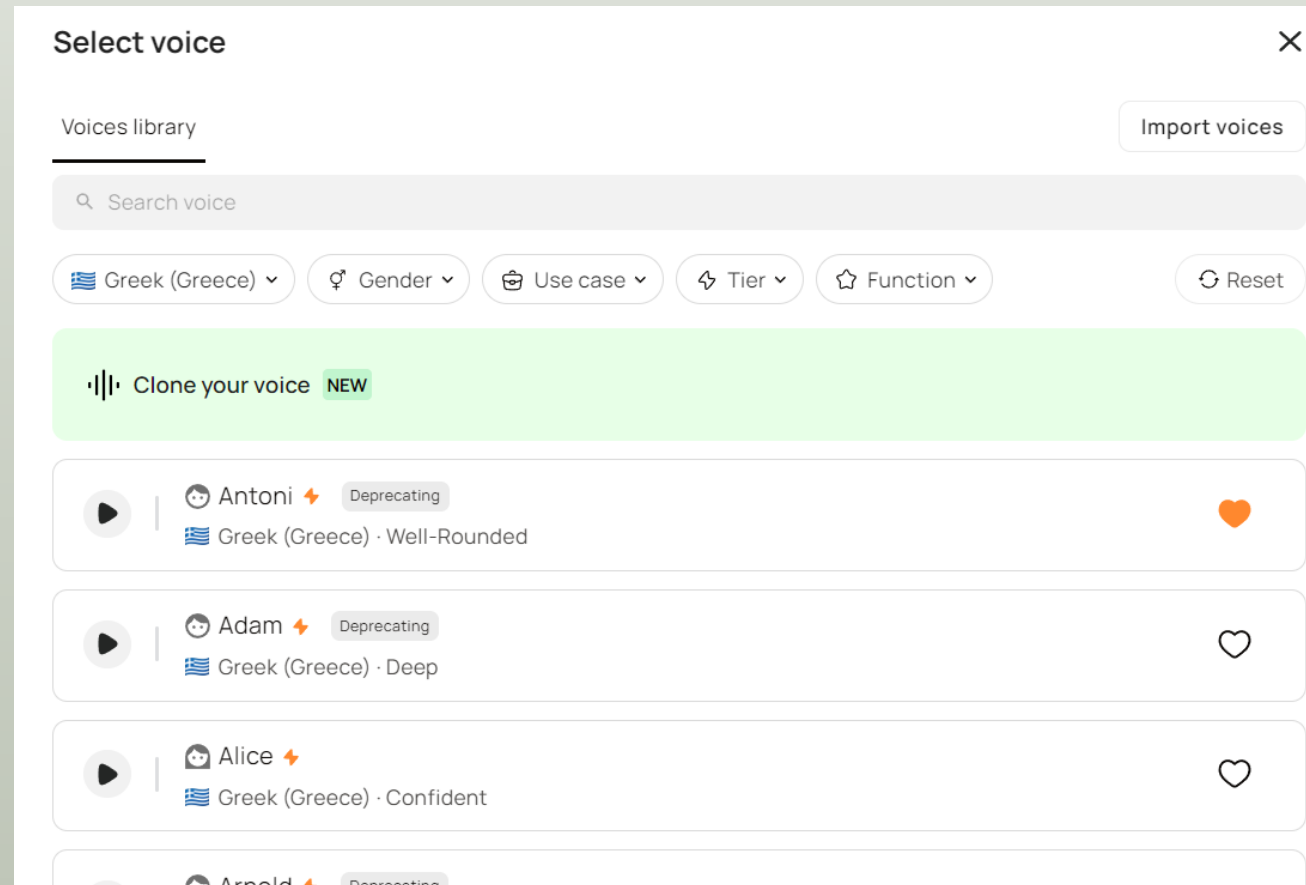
Select voice

Voices library

Import voices

Search voice

Greek (Greece)

Gender

Use case

Tier

Function

Reset

Clone your voice NEW

Antoni Deprecating
Greek (Greece) · Well-Rounded

Adam Deprecating
Greek (Greece) · Deep

Alice
Greek (Greece) · Confident

Arnold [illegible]